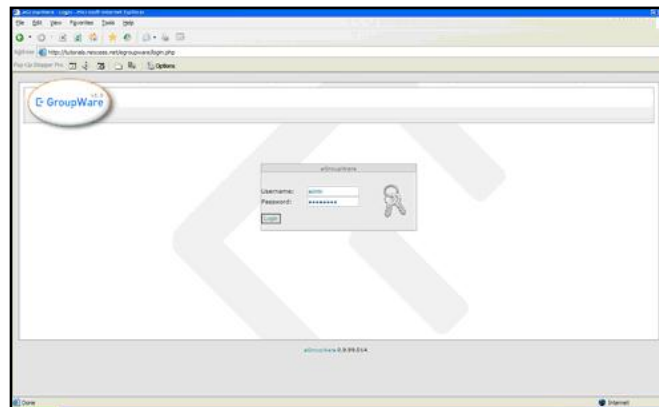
eGroupWare - Login - Microsoft Internet Explorer

File Edit View Favorites Tools Help

Address http://tutorials.resoss.net/egroupware/login.php

Pop-Up Stopper Pro Options

eGroupWare

eGroupWare

Username: admin

Password: ••••••••

Login

eGroupWare 0.9.99.014

Done

Internet